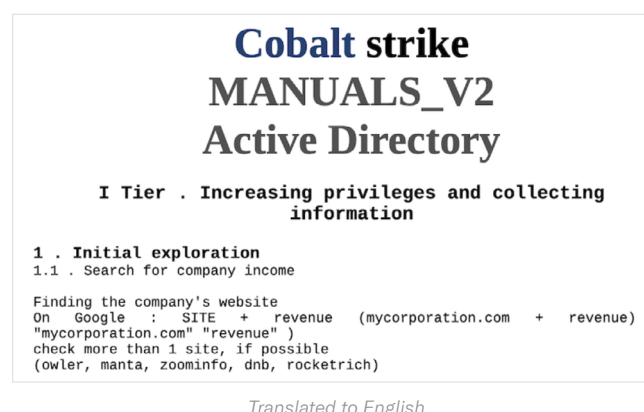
Cobalt strike
MANUALS_V2
Active Directory

I Tier . Increasing privileges and collecting information

1 . Initial exploration
1.1 . Search for company income

Finding the company's website
On Google : SITE + revenue (mycorporation.com + revenue) "mycorporation.com" "revenue" )
check more than 1 site, if possible
(owler, manta, zoominfo, dnb, rocketrich)

Translated to English